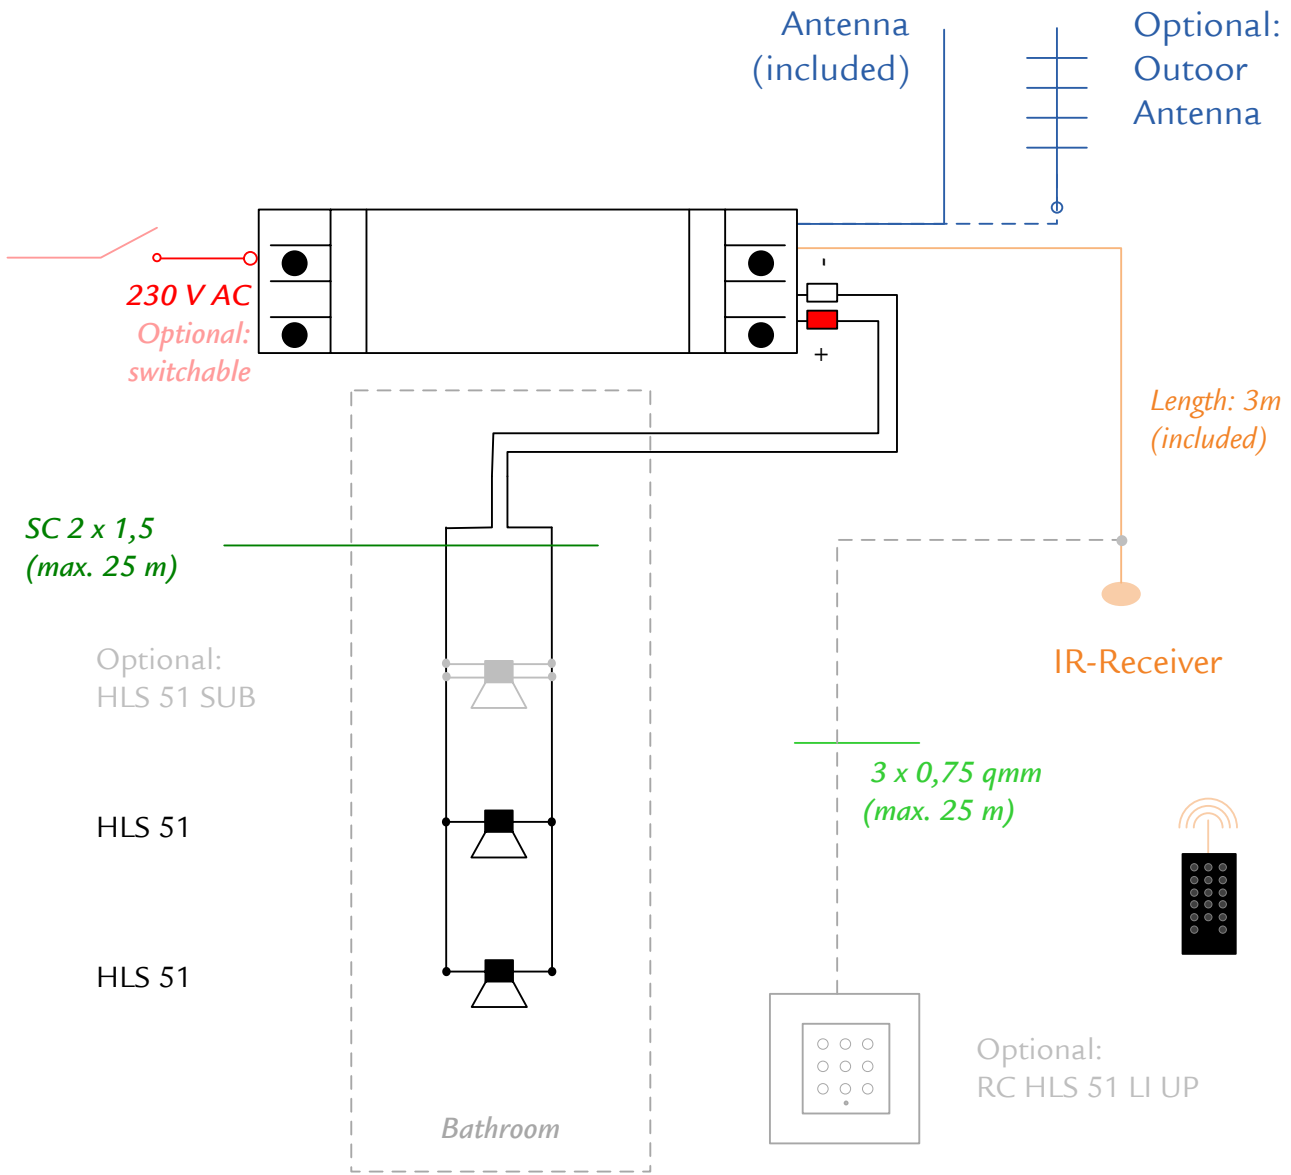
Antenna
(included)

Optional:
Outoor
Antenna

230 V AC
Optional:
switchable

-

+

Length: 3m
(included)

SC 2 x 1,5
(max. 25 m)

Optional:
HLS 51 SUB

IR-Receiver

3 x 0,75 qmm
(max. 25 m)

HLS 51

HLS 51

Optional:
RC HLS 51 LI UP

Bathroom